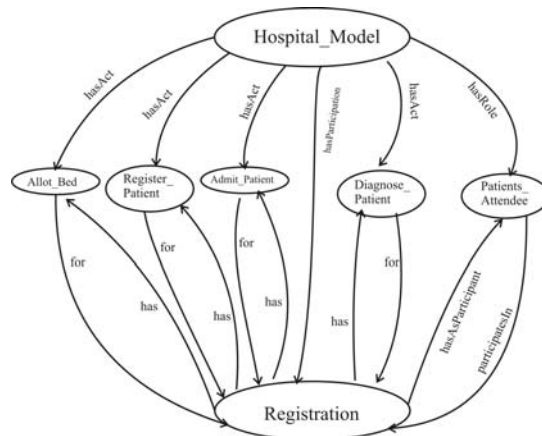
Hospital_Model

hasAct

hasAct

hasAct

hasParticipation

hasAct

hasRole

Allot_Bed

Register_ Patient

Admit_Patient

Diagnose_ Patient

Patients_ Attendee

for

for

for

for

has

has

has

has

hasAsParticipant

participatesIn

Registration